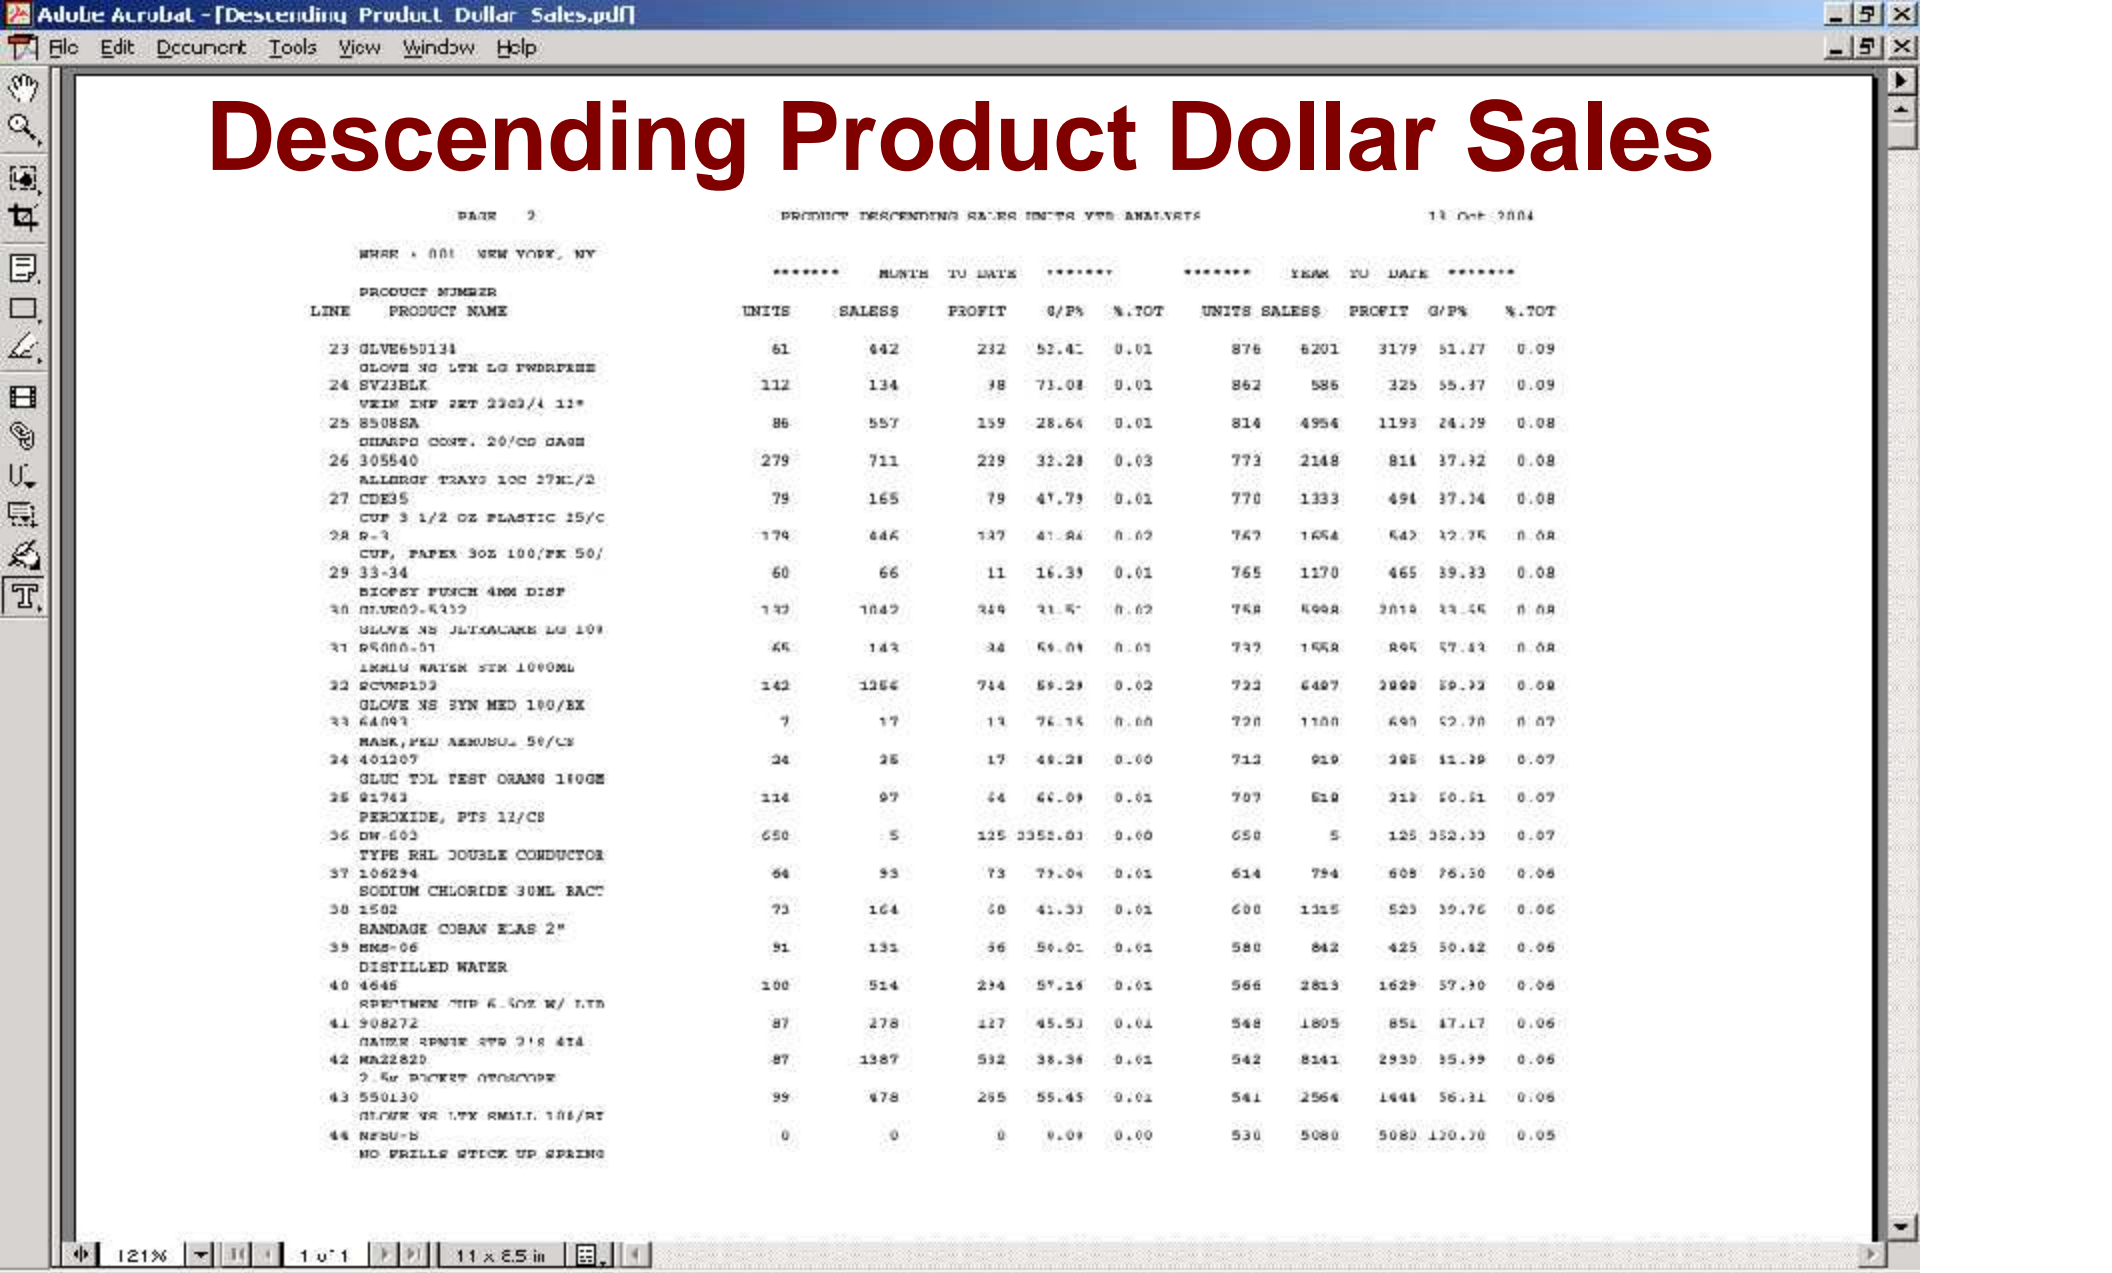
Adobe Acrobat - [Descending Product Dollar Sales.pdf]

File Edit Document Tools View Window Help

Descending Product Dollar Sales

PAGE 2 PRODUCT DESCENDING SALES UNITS YTD ANALYSIS 13 Oct 2004

WHSE : 001 NEW YORK, NY

******* MONTH TO DATE ******* ******* YEAR TO DATE *******

PRODUCT NUMBER
LINE PRODUCT NAME UNITS SALES$ PROFIT G/P% %.TOT UNITS SALES$ PROFIT G/P% %.TOT

| LINE | PRODUCT | UNITS | SALES$ | PROFIT | G/P% | %.TOT | UNITS | SALES$ | PROFIT | G/P% | %.TOT |
|---|---|---|---|---|---|---|---|---|---|---|---|
| 23 | GLVE650134 / GLOVE NS LTX LG PWDRFREE | 61 | 442 | 232 | 52.41 | 0.01 | 876 | 6201 | 3179 | 51.27 | 0.09 |
| 24 | SV23BLK / VEIN INF SET 23G3/4 12" | 112 | 134 | 98 | 73.08 | 0.01 | 862 | 586 | 325 | 55.37 | 0.09 |
| 25 | 8508SA / SHARPS CONT. 20/CS SAGE | 86 | 557 | 159 | 28.64 | 0.01 | 814 | 4954 | 1193 | 24.19 | 0.08 |
| 26 | 305540 / ALLERGY TRAYS 10C 27XL/2 | 279 | 711 | 229 | 32.28 | 0.03 | 773 | 2148 | 811 | 37.92 | 0.08 |
| 27 | CDE35 / CUP 3 1/2 OZ PLASTIC 25/C | 79 | 165 | 79 | 47.79 | 0.01 | 770 | 1333 | 494 | 37.34 | 0.08 |
| 28 | R-3 / CUP, PAPER 3OZ 100/PK 50/ | 179 | 446 | 137 | 41.86 | 0.02 | 767 | 1654 | 542 | 32.75 | 0.08 |
| 29 | 33-34 / BIOPSY PUNCH 4MM DISP | 60 | 66 | 11 | 16.39 | 0.01 | 765 | 1170 | 465 | 39.33 | 0.08 |
| 30 | GLVE02-5332 / GLOVE NS ULTRACARE LG 100 | 132 | 1042 | 349 | 33.5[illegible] | 0.02 | 758 | 5998 | 2018 | 33.65 | 0.08 |
| 31 | R5000-01 / IRRIG WATER STR 1000ML | 65 | 143 | 34 | 56.09 | 0.01 | 737 | 1558 | 895 | 57.43 | 0.08 |
| 32 | SCVMP133 / GLOVE NS SYN MED 100/BX | 142 | 1256 | 744 | 59.29 | 0.02 | 722 | 6497 | 3888 | 59.92 | 0.08 |
| 33 | 64093 / MASK,PED AEROSOL 50/CS | 7 | 17 | 13 | 76.15 | 0.00 | 720 | 1100 | 693 | 52.70 | 0.07 |
| 34 | 401207 / GLUC TOL TEST ORANG 100GM | 24 | 36 | 17 | 46.28 | 0.00 | 713 | 919 | 285 | 31.39 | 0.07 |
| 35 | 91743 / PEROXIDE, PTS 12/CS | 114 | 97 | 64 | 66.09 | 0.01 | 707 | 618 | 313 | 50.61 | 0.07 |
| 36 | DW-603 / TYPE RHL DOUBLE CONDUCTOR | 650 | 5 | 125 | 2352.03 | 0.00 | 650 | 5 | 125 | 352.33 | 0.07 |
| 37 | 106294 / SODIUM CHLORIDE 30ML BACT | 64 | 93 | 73 | 79.04 | 0.01 | 614 | 794 | 608 | 76.50 | 0.06 |
| 38 | 1502 / BANDAGE COBAN ELAS 2" | 73 | 164 | 68 | 41.33 | 0.01 | 600 | 1315 | 523 | 39.76 | 0.06 |
| 39 | BMS-06 / DISTILLED WATER | 91 | 131 | 66 | 50.01 | 0.01 | 580 | 842 | 425 | 50.42 | 0.06 |
| 40 | 4646 / SPECIMEN CUP 6.5OZ W/ LID | 100 | 514 | 294 | 57.16 | 0.01 | 566 | 2813 | 1629 | 57.90 | 0.06 |
| 41 | 908272 / GAUZE SPNGE STR 2'S 4X4 | 87 | 278 | 127 | 45.53 | 0.01 | 548 | 1805 | 851 | 47.17 | 0.06 |
| 42 | MA22820 / 2.5v POCKET OTOSCOPE | 87 | 1387 | 532 | 38.36 | 0.01 | 542 | 8141 | 2930 | 35.99 | 0.06 |
| 43 | 550130 / GLOVE NS LTX SMALL 100/BX | 99 | 478 | 265 | 55.45 | 0.01 | 541 | 2564 | 1444 | 56.31 | 0.06 |
| 44 | NFSU-5 / NO FRILLS STICK UP SPRING | 0 | 0 | 0 | 0.00 | 0.00 | 530 | 5080 | 5080 | 100.00 | 0.05 |

121% 1 of 1 11 x 8.5 in